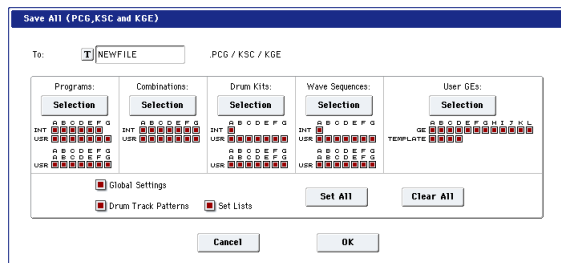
Save All (PCG,KSC and KGE)

To: T NEWFILE .PCG / KSC / KGE

Programs:
Selection
A B C D E F G
INT
USR
A B C D E F G
USR

Combinations:
Selection
A B C D E F G
INT
USR

Drum Kits:
Selection
A B C D E F G
INT
USR
A B C D E F G
USR

Wave Sequences:
Selection
A B C D E F G
INT
USR
A B C D E F G
USR

User GEs:
Selection
A B C D E F G H I J K L
GE
TEMPLATE

Global Settings

Drum Track Patterns

Set Lists

Set All

Clear All

Cancel

OK